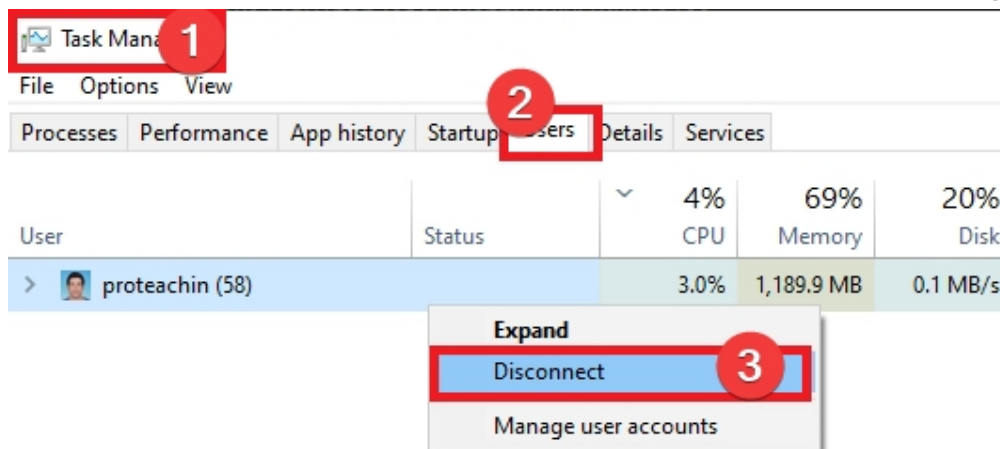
Task Mana 1

File Options View

Processes Performance App history Startup 2 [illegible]sers Details Services

4% 69% 20%

User Status CPU Memory Disk

proteachin (58) 3.0% 1,189.9 MB 0.1 MB/s

Expand

Disconnect 3

Manage user accounts